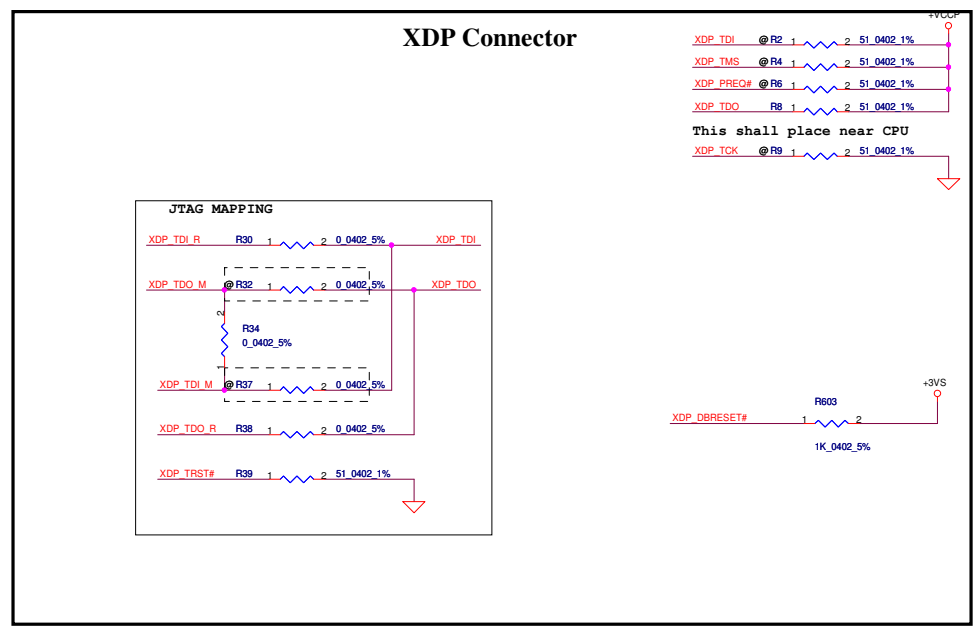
XDP Connector

+VCCP

XDP_TDI @R2 1 2 51_0402_1%

XDP_TMS @R4 1 2 51_0402_1%

XDP_PREQ# @R6 1 2 51_0402_1%

XDP_TDO R8 1 2 51_0402_1%

This shall place near CPU

XDP_TCK @R9 1 2 51_0402_1%

JTAG MAPPING

XDP_TDI_R R30 1 2 0_0402_5% XDP_TDI

XDP_TDO_M @R32 1 2 0_0402_5% XDP_TDO

2 R34 0_0402_5% 1

XDP_TDI_M @R37 1 2 0_0402_5%

XDP_TDO_R R38 1 2 0_0402_5%

XDP_TRST# R39 1 2 51_0402_1%

+3VS

R603

XDP_DBRESET# 1 2

1K_0402_5%